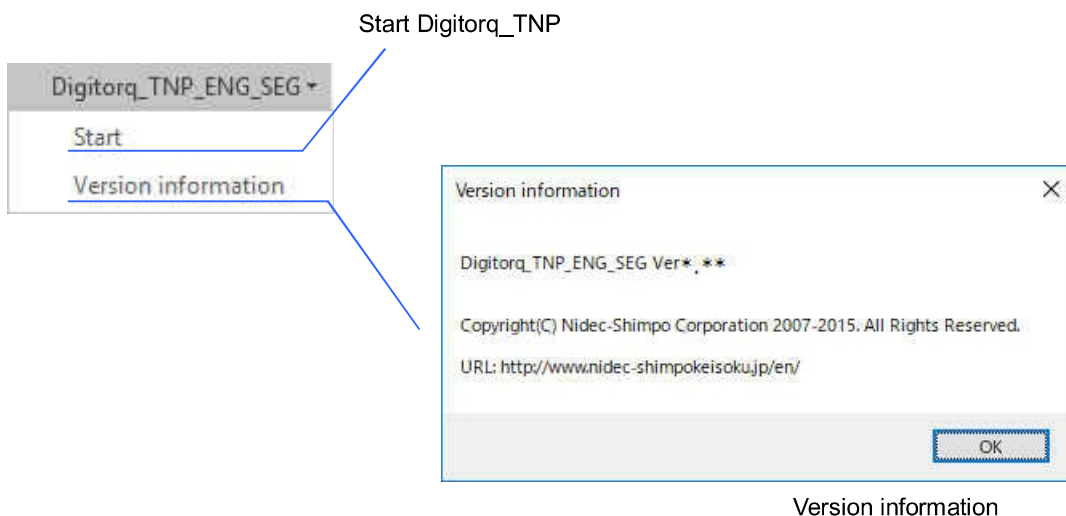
Start Digitorq_TNP

Digitorq_TNP_ENG_SEG

Start

Version information

Version information

×

Digitorq_TNP_ENG_SEG Ver*.**

Copyright(C) Nidec-Shimpo Corporation 2007-2015. All Rights Reserved.

URL: http://www.nidec-shimpokeisoku.jp/en/

OK

Version information